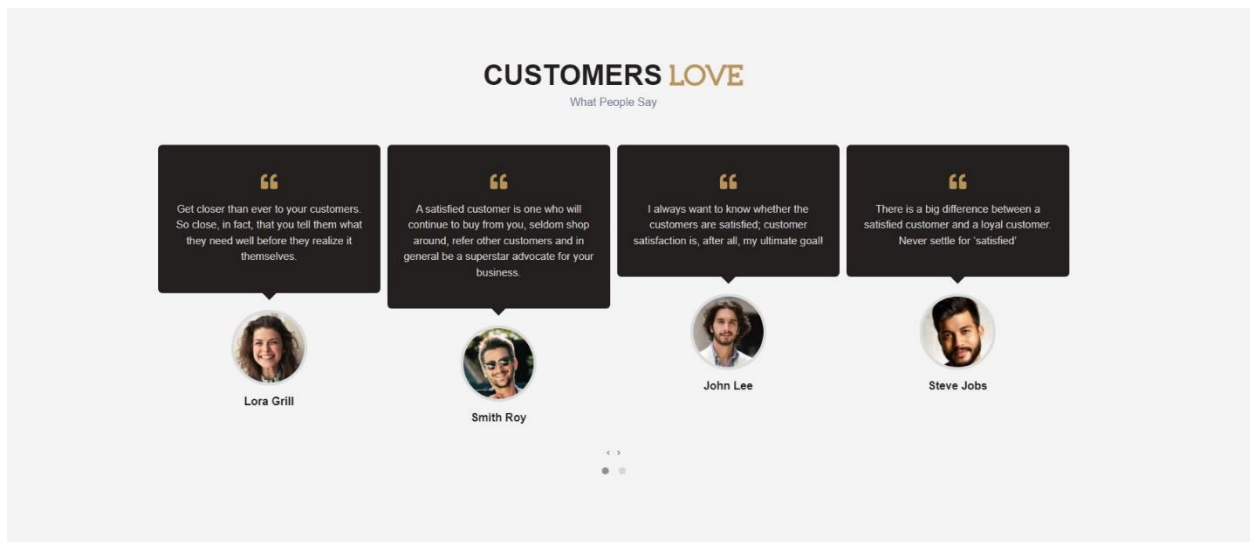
CUSTOMERS LOVE
What People Say

“

Get closer than ever to your customers. So close, in fact, that you tell them what they need well before they realize it themselves.

Lora Grill

“

A satisfied customer is one who will continue to buy from you, seldom shop around, refer other customers and in general be a superstar advocate for your business.

Smith Roy

“

I always want to know whether the customers are satisfied; customer satisfaction is, after all, my ultimate goal!

John Lee

“

There is a big difference between a satisfied customer and a loyal customer. Never settle for 'satisfied'

Steve Jobs

‹ ›